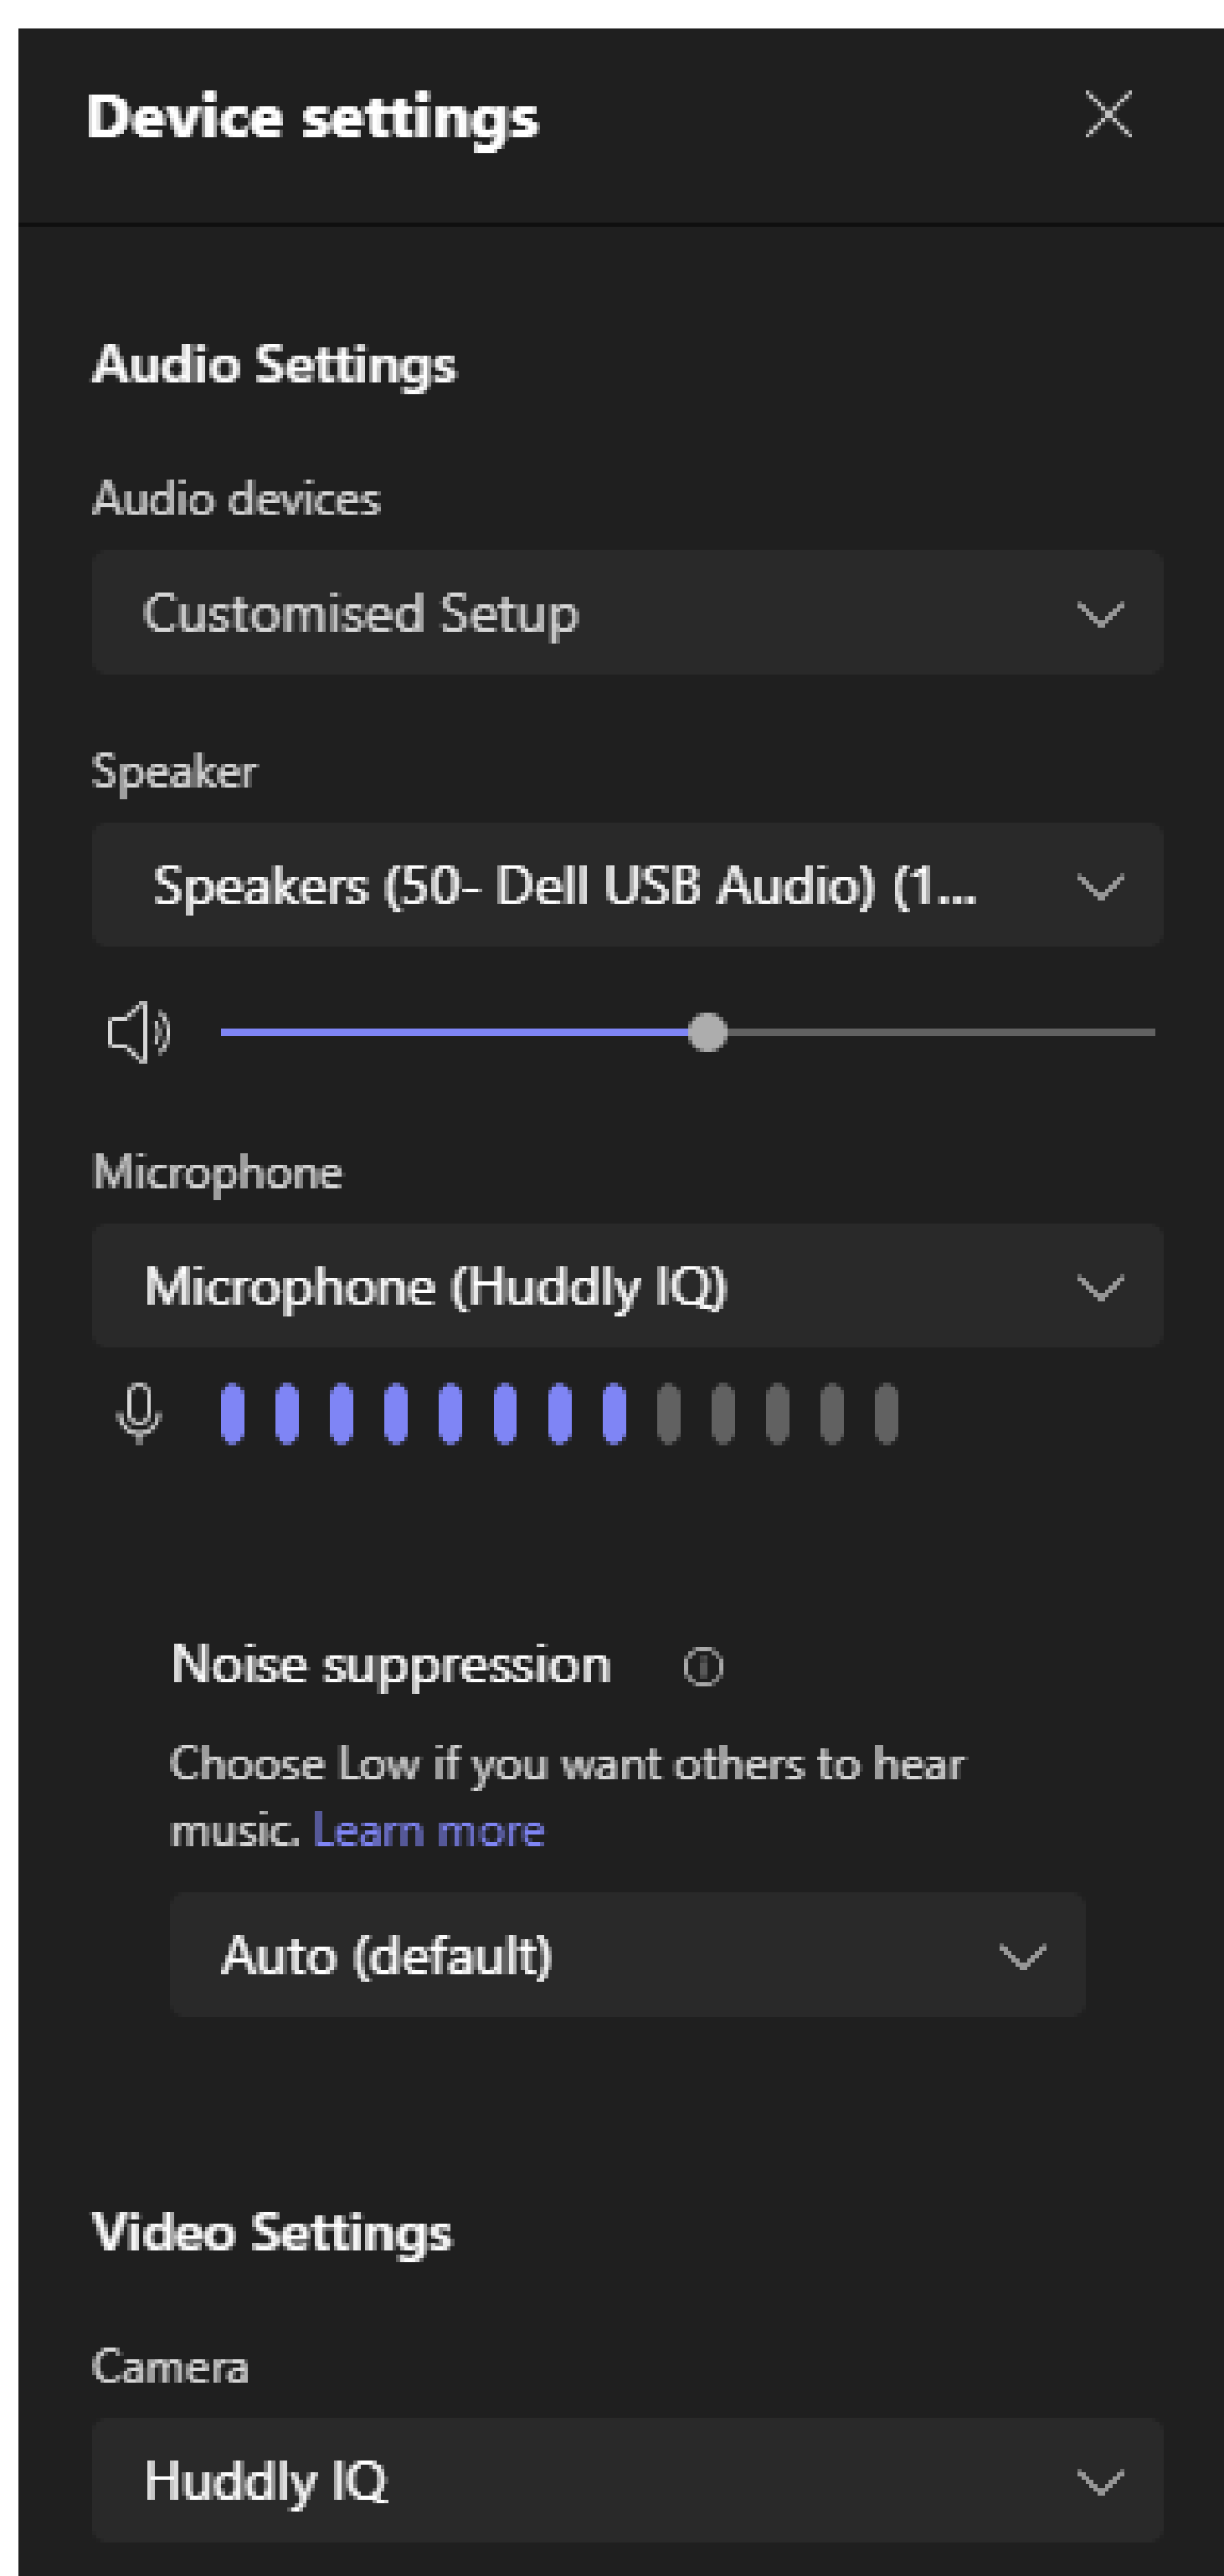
Device settings

Audio Settings

Audio devices

Customised Setup

Speaker

Speakers (50- Dell USB Audio) (1...

Microphone

Microphone (Huddly IQ)

Noise suppression

Choose Low if you want others to hear music. Learn more

Auto (default)

Video Settings

Camera

Huddly IQ